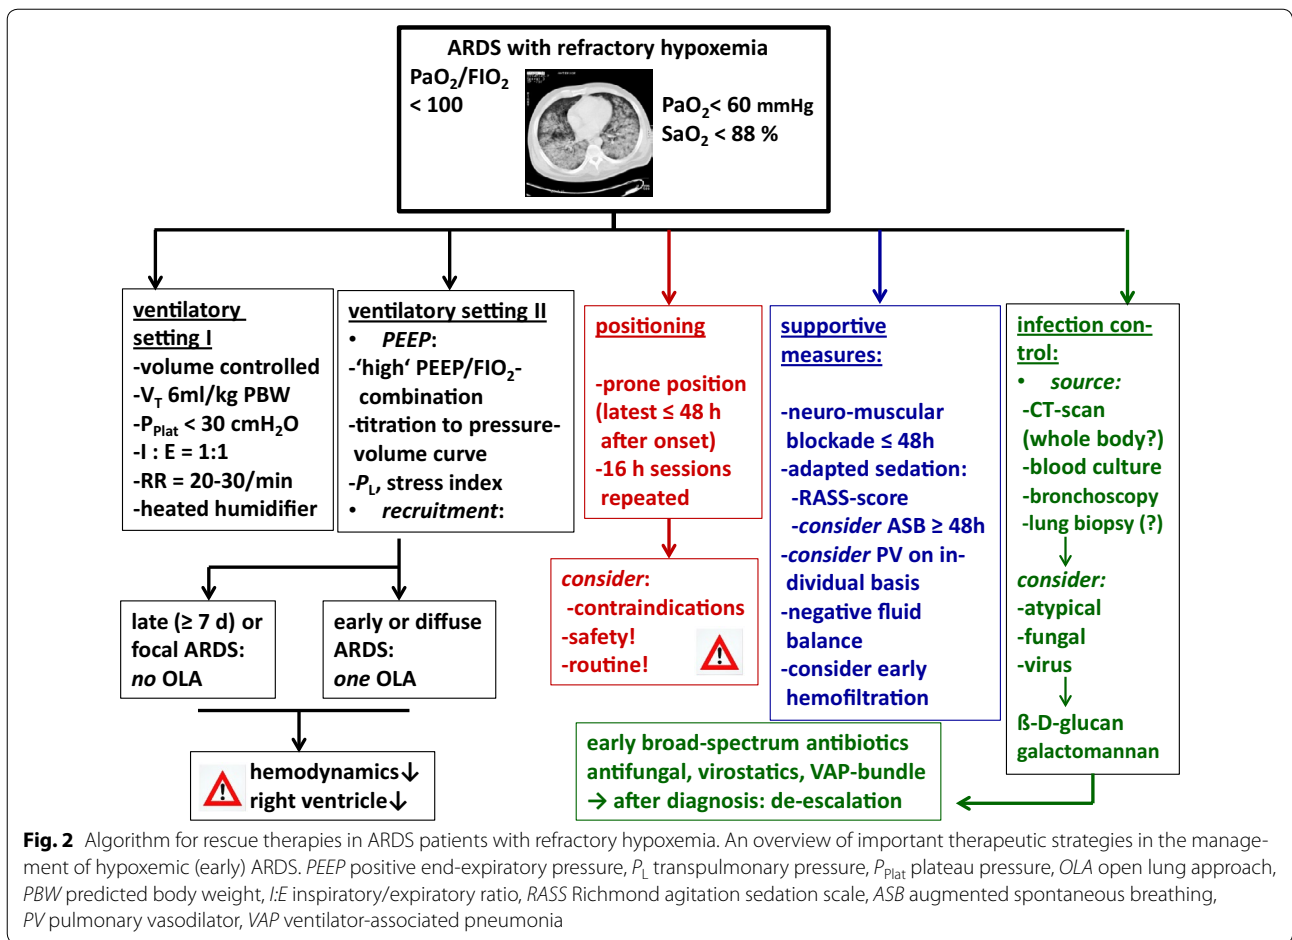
ARDS with refractory hypoxemia

$PaO_2/FIO_2$ < 100

$PaO_2$< 60 mmHg
$SaO_2$ < 88 %

ventilatory setting I
-volume controlled
-$V_T$ 6ml/kg PBW
-$P_{Plat}$ < 30 $cmH_2O$
-I : E = 1:1
-RR = 20-30/min
-heated humidifier

ventilatory setting II
• PEEP:
-'high' PEEP/$FIO_2$-combination
-titration to pressure-volume curve
-$P_L$, stress index
• recruitment:

late (≥ 7 d) or focal ARDS:
no OLA

early or diffuse ARDS:
one OLA

hemodynamics↓
right ventricle↓

positioning

-prone position (latest ≤ 48 h after onset)
-16 h sessions repeated

consider:
-contraindications
-safety!
-routine!

supportive measures:

-neuro-muscular blockade ≤ 48h
-adapted sedation:
-RASS-score
-consider ASB ≥ 48h
-consider PV on individual basis
-negative fluid balance
-consider early hemofiltration

infection control:
• source:
-CT-scan (whole body?)
-blood culture
-bronchoscopy
-lung biopsy (?)
consider:
-atypical
-fungal
-virus
ß-D-glucan
galactomannan

early broad-spectrum antibiotics
antifungal, virostatics, VAP-bundle
→ after diagnosis: de-escalation

Fig. 2 Algorithm for rescue therapies in ARDS patients with refractory hypoxemia. An overview of important therapeutic strategies in the management of hypoxemic (early) ARDS. PEEP positive end-expiratory pressure, $P_L$ transpulmonary pressure, $P_{Plat}$ plateau pressure, OLA open lung approach, PBW predicted body weight, I:E inspiratory/expiratory ratio, RASS Richmond agitation sedation scale, ASB augmented spontaneous breathing, PV pulmonary vasodilator, VAP ventilator-associated pneumonia